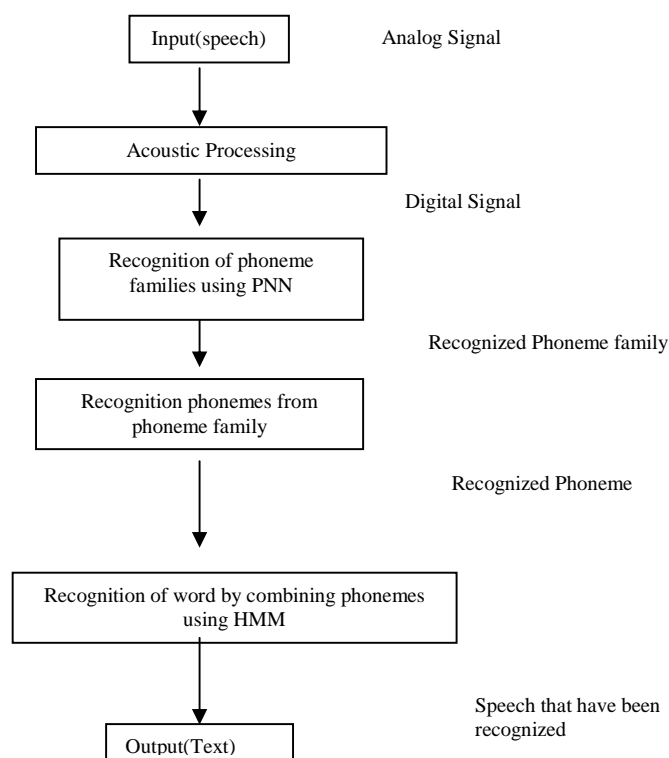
Input(speech)

Analog Signal

Acoustic Processing

Digital Signal

Recognition of phoneme families using PNN

Recognized Phoneme family

Recognition phonemes from phoneme family

Recognized Phoneme

Recognition of word by combining phonemes using HMM

Speech that have been recognized

Output(Text)